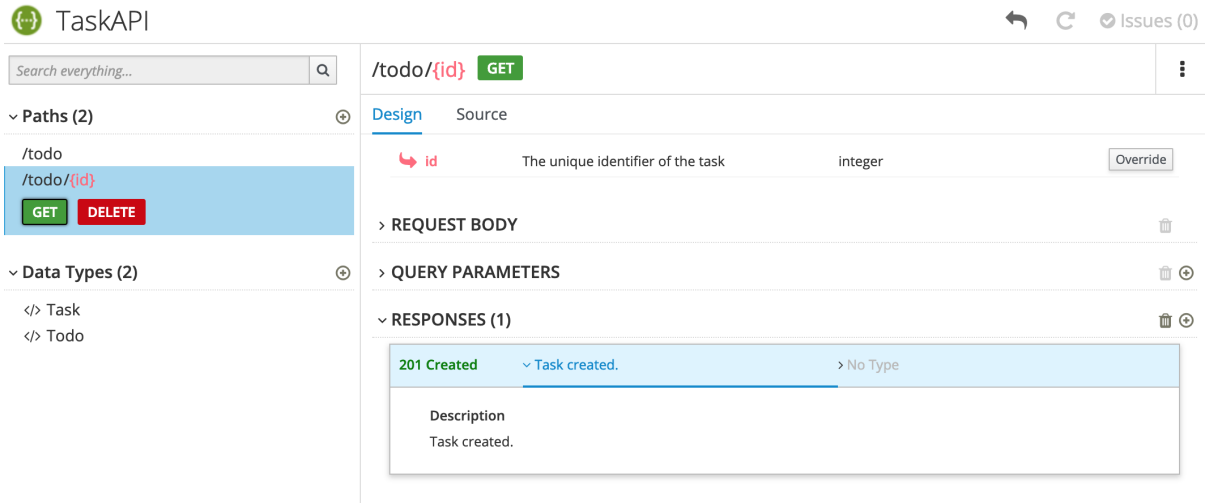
TaskAPI

Issues (0)

Search everything...

Paths (2)

/todo

/todo/{id}

GET DELETE

Data Types (2)

</> Task

</> Todo

/todo/{id} GET

Design Source

id The unique identifier of the task integer Override

REQUEST BODY

QUERY PARAMETERS

RESPONSES (1)

201 Created Task created. No Type

Description

Task created.